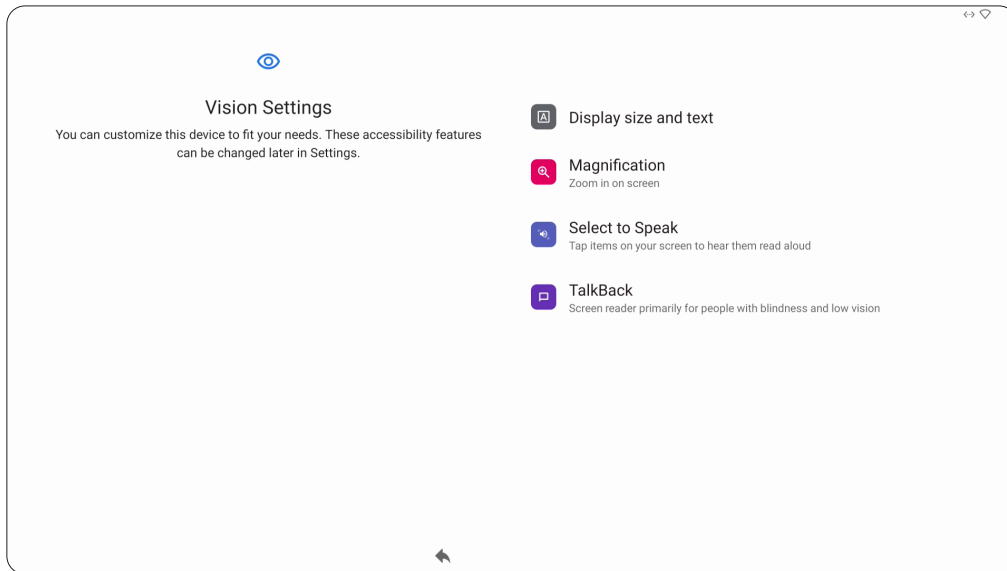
Vision Settings

You can customize this device to fit your needs. These accessibility features can be changed later in Settings.

Display size and text

Magnification
Zoom in on screen

Select to Speak
Tap items on your screen to hear them read aloud

TalkBack
Screen reader primarily for people with blindness and low vision